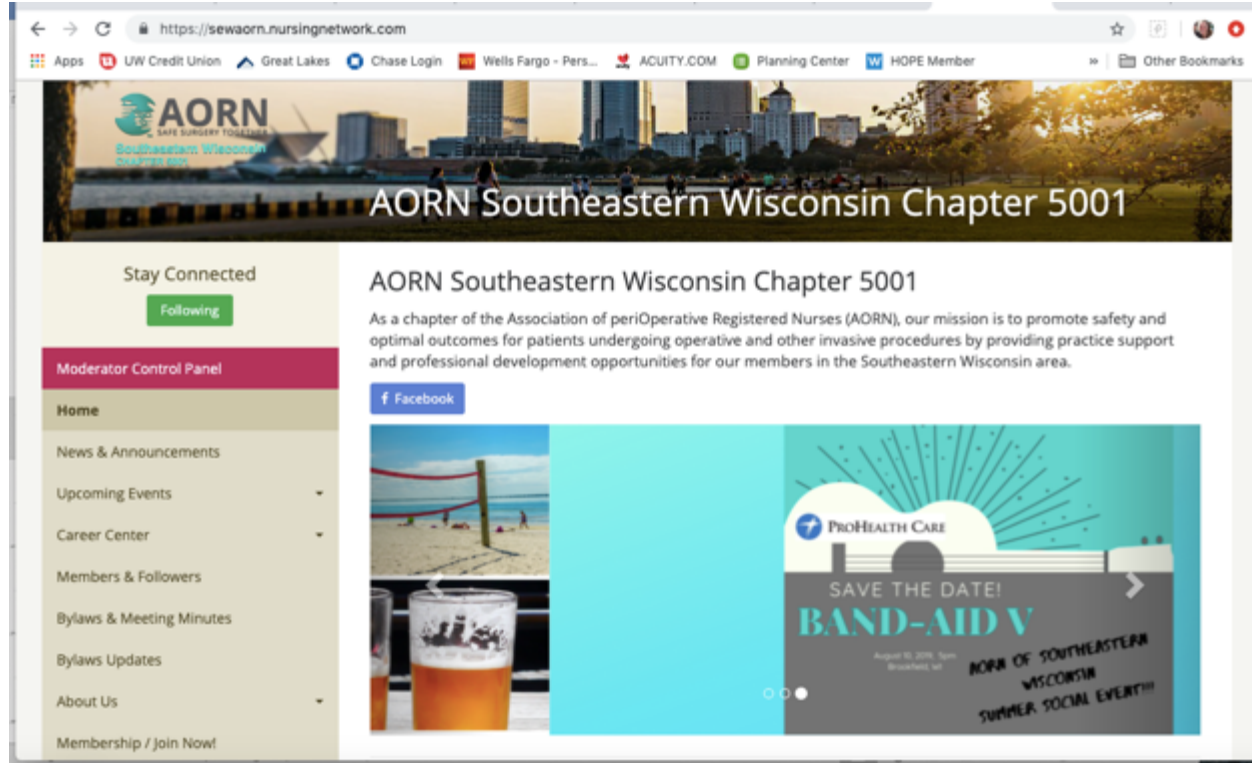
https://sewaorn.nursingnetwork.com

Apps UW Credit Union Great Lakes Chase Login Wells Fargo - Pers... ACUITY.COM Planning Center HOPE Member » Other Bookmarks

AORN
SAFE SURGERY TOGETHER
Southeastern Wisconsin
CHAPTER 5001

AORN Southeastern Wisconsin Chapter 5001

Stay Connected
Following

Moderator Control Panel
Home
News & Announcements
Upcoming Events
Career Center
Members & Followers
Bylaws & Meeting Minutes
Bylaws Updates
About Us
Membership / Join Now!

AORN Southeastern Wisconsin Chapter 5001

As a chapter of the Association of periOperative Registered Nurses (AORN), our mission is to promote safety and optimal outcomes for patients undergoing operative and other invasive procedures by providing practice support and professional development opportunities for our members in the Southeastern Wisconsin area.

Facebook

ProHealth Care
SAVE THE DATE!
BAND-AID V
August 10, 2019, 5pm
Brookfield, WI
AORN OF SOUTHEASTERN WISCONSIN SUMMER SOCIAL EVENT!!!